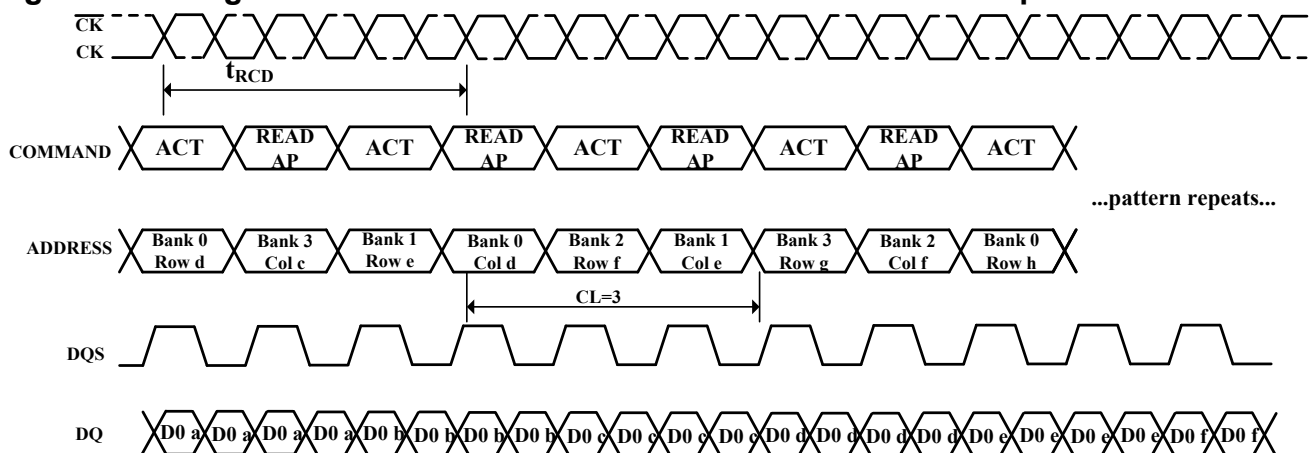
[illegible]

$\overline{CK}$

CK

$t_{RCD}$

COMMAND ACT READ AP ACT READ AP ACT READ AP ACT READ AP ACT

...pattern repeats...

ADDRESS Bank 0 Row d Bank 3 Col c Bank 1 Row e Bank 0 Col d Bank 2 Row f Bank 1 Col e Bank 3 Row g Bank 2 Col f Bank 0 Row h

CL=3

DQS

DQ D0 a D0 a D0 a D0 a D0 b D0 b D0 b D0 b D0 c D0 c D0 c D0 c D0 d D0 d D0 d D0 d D0 e D0 e D0 e D0 e D0 f D0 f